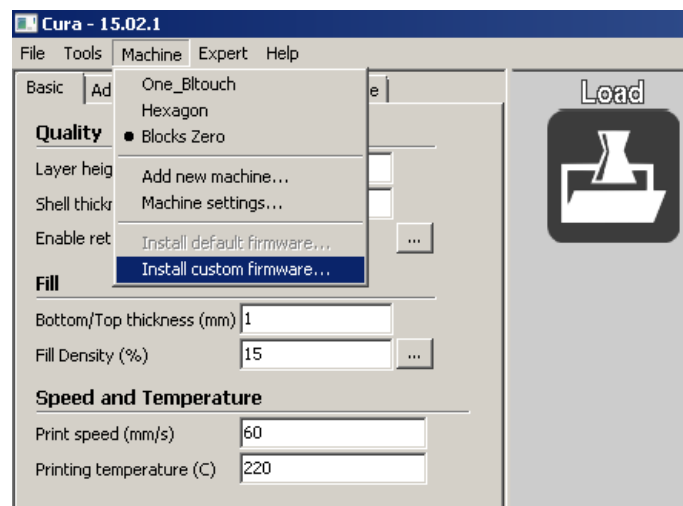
Cura - 15.02.1

File Tools Machine Expert Help

Basic Ad e

Quality

Layer heig

Shell thickr

Enable ret ...

One_Bltouch
Hexagon
• Blocks Zero
Add new machine...
Machine settings...
Install default firmware...
Install custom firmware...

Fill

Bottom/Top thickness (mm) 1

Fill Density (%) 15 ...

Speed and Temperature

Print speed (mm/s) 60

Printing temperature (C) 220

Load